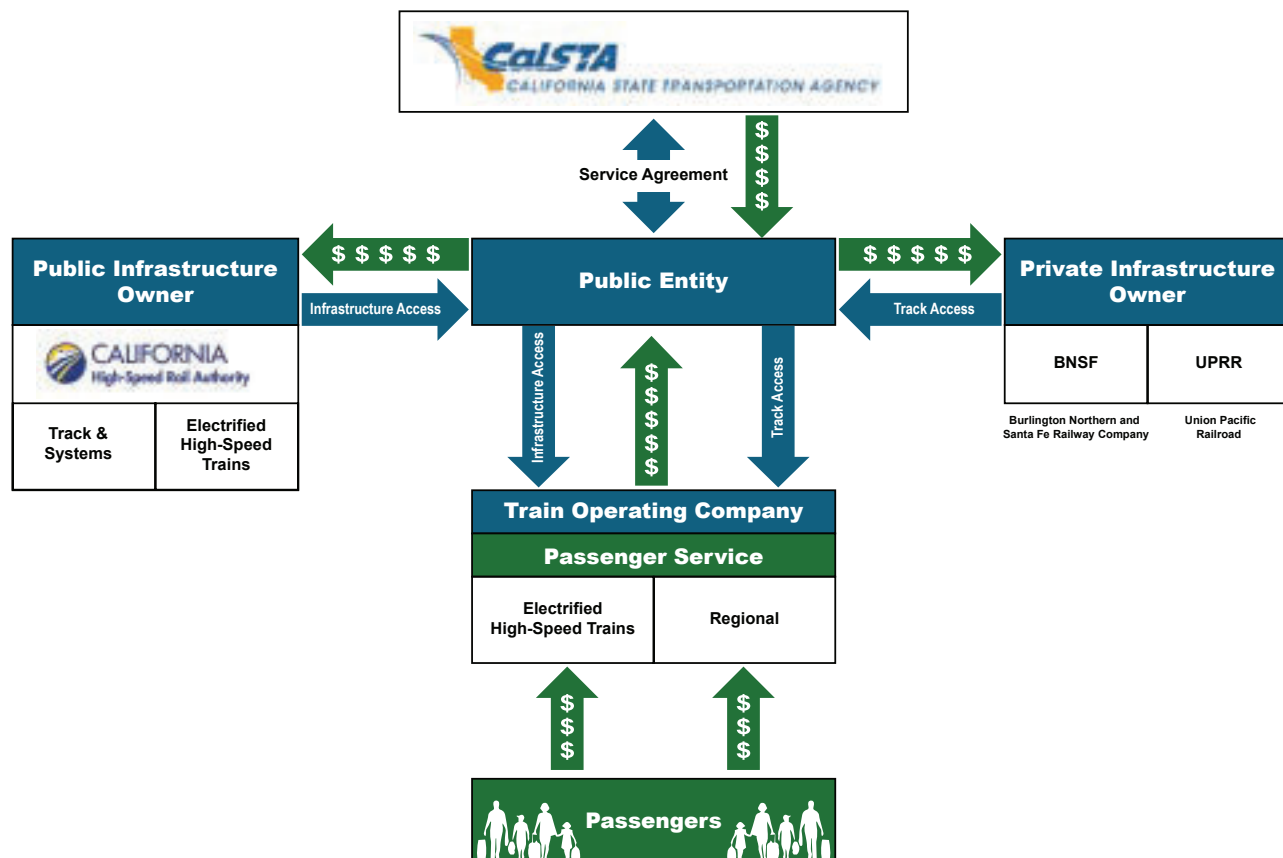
CalSTA
CALIFORNIA STATE TRANSPORTATION AGENCY

Service Agreement

$ $ $ $

Public Infrastructure Owner

$ $ $ $ $

Infrastructure Access

Public Entity

$ $ $ $ $

Track Access

Private Infrastructure Owner

CALIFORNIA
High-Speed Rail Authority

| Track & Systems | Electrified High-Speed Trains |
|---|---|

Infrastructure Access

$ $ $ $ $

Track Access

| BNSF | UPRR |
|---|---|

Burlington Northern and Santa Fe Railway Company

Union Pacific Railroad

Train Operating Company

Passenger Service

| Electrified High-Speed Trains | Regional |
|---|---|

$ $ $

$ $ $

Passengers